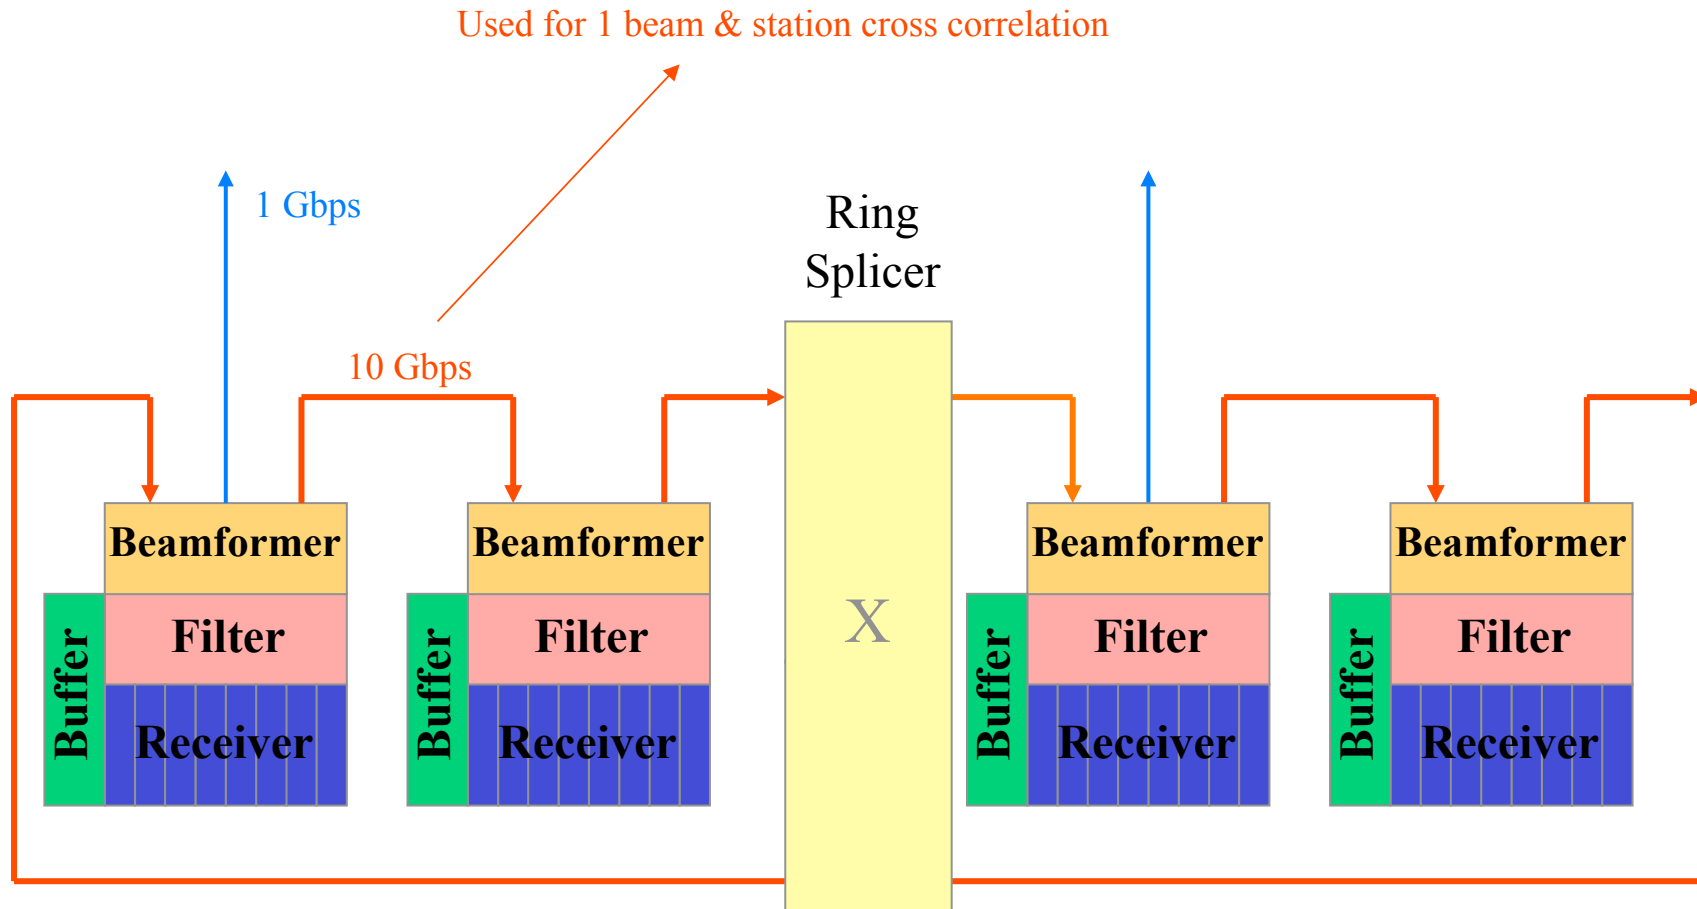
Used for 1 beam & station cross correlation

1 Gbps

10 Gbps

Ring Splicer

Beamformer

Filter

Buffer

Receiver

Beamformer

Filter

Buffer

Receiver

X

Beamformer

Filter

Buffer

Receiver

Beamformer

Filter

Buffer

Receiver